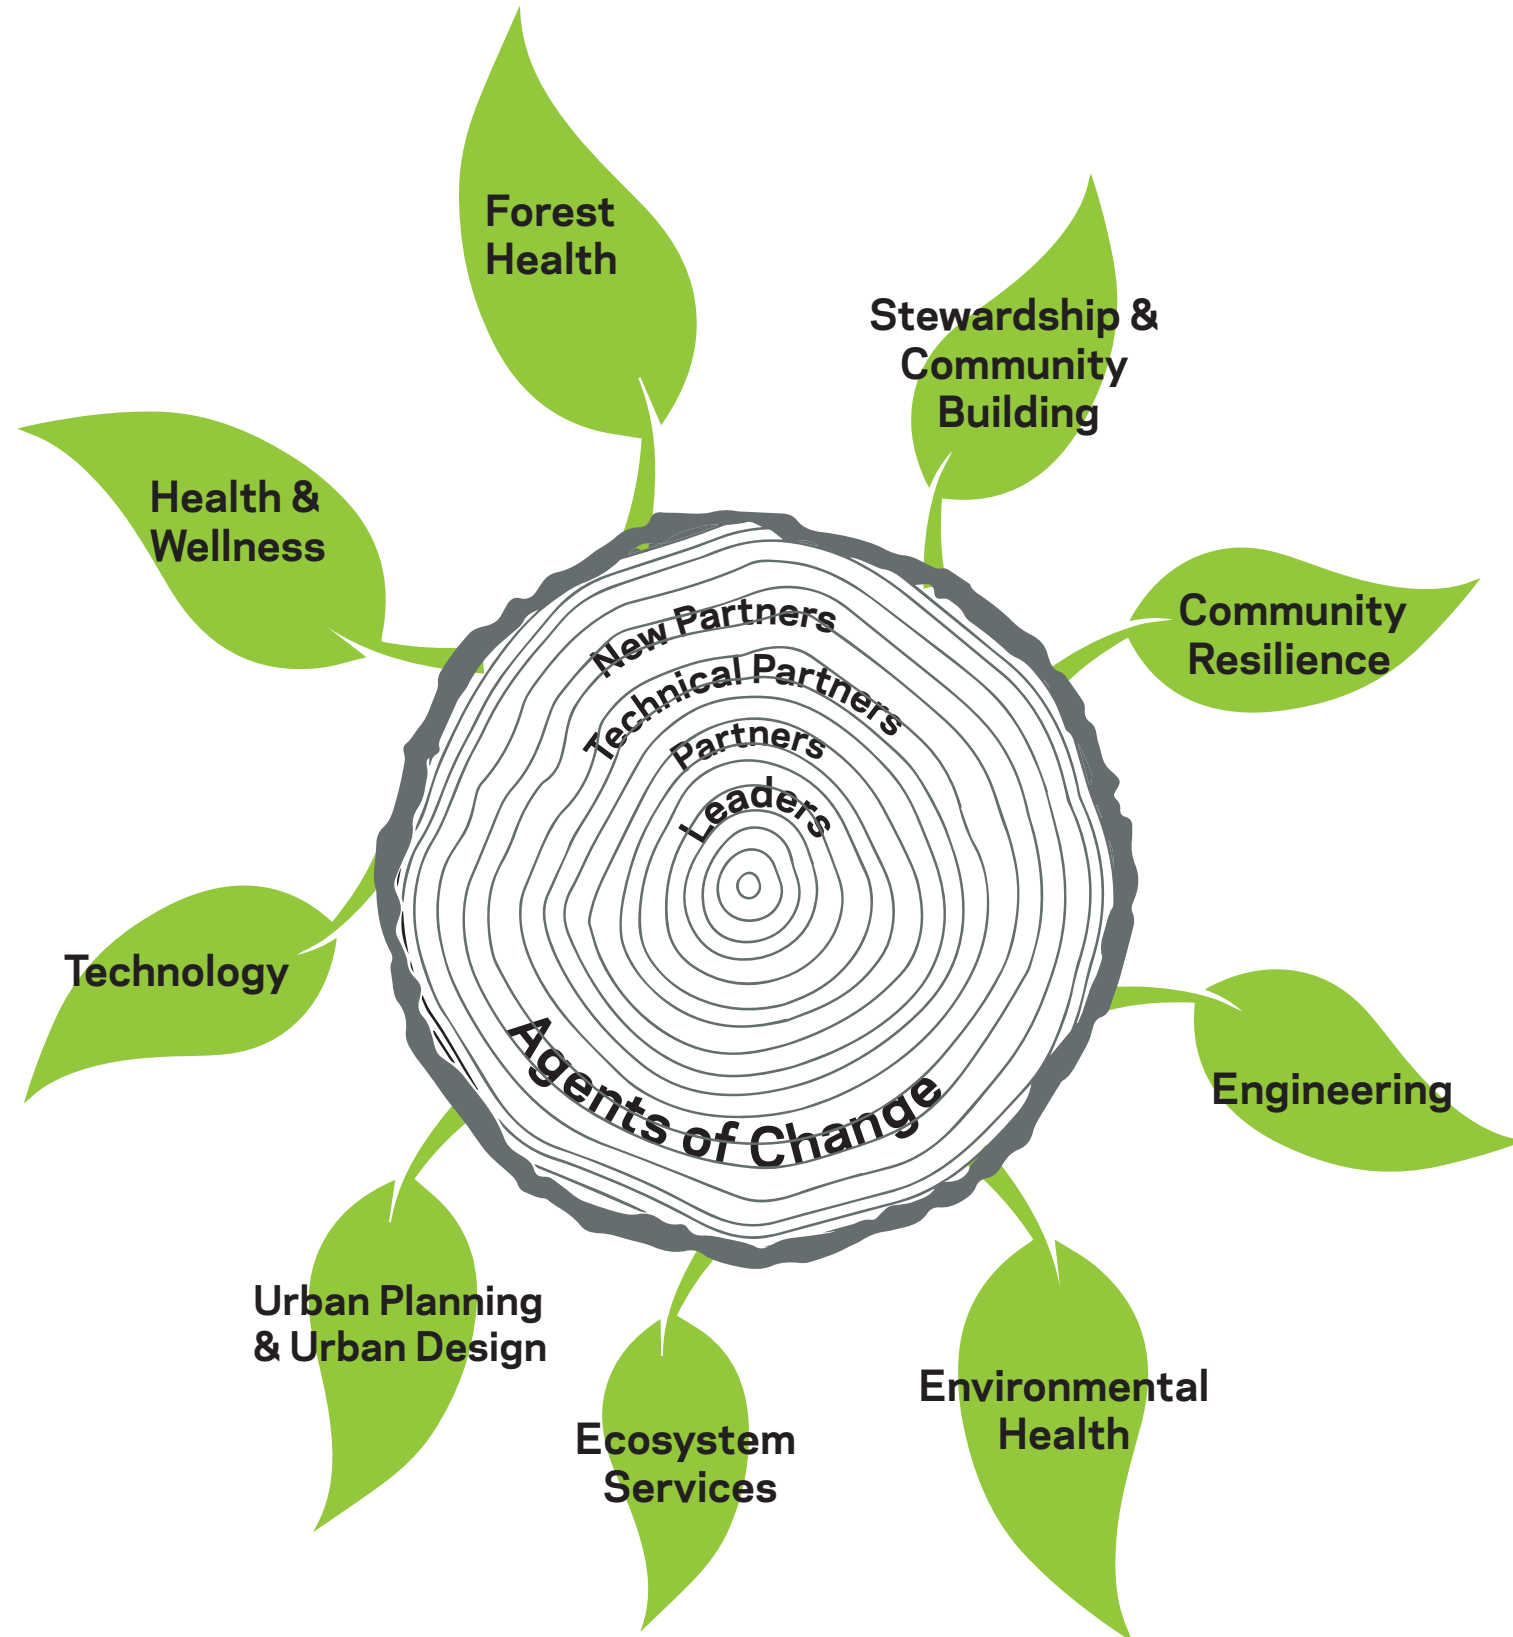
Forest Health

Stewardship & Community Building

Health & Wellness

Community Resilience

New Partners

Technical Partners

Partners

Leaders

Technology

Agents of Change

Engineering

Urban Planning & Urban Design

Environmental Health

Ecosystem Services